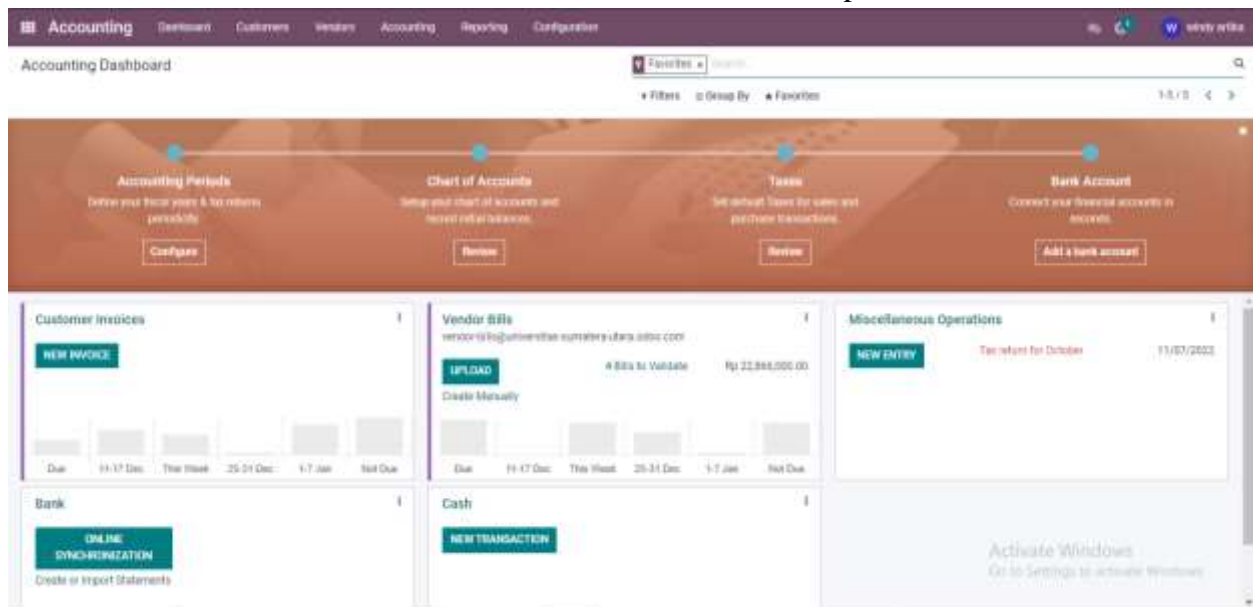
Accounting Dashboard Customers Vendors Accounting Reporting Configuration

W windy arika

Accounting Dashboard

Favorites × Search...

Filters Group By Favorites

1-5 / 5

Accounting Periods
Define your fiscal years & tax returns periodicity.
Configure

Chart of Accounts
Setup your chart of accounts and record initial balances.
Review

Taxes
Set default Taxes for sales and purchase transactions.
Review

Bank Account
Connect your financial accounts in seconds.
Add a bank account

Customer Invoices
NEW INVOICE
Due 11-17 Dec This Week 25-31 Dec 1-7 Jan Not Due

Vendor Bills
vendor-bills@universitas-sumatera-utara.odoo.com
UPLOAD
4 Bills to Validate Rp 22,866,000.00
Create Manually
Due 11-17 Dec This Week 25-31 Dec 1-7 Jan Not Due

Miscellaneous Operations
NEW ENTRY
Tax return for October 11/07/2022

Bank
ONLINE SYNCHRONIZATION
Create or Import Statements

Cash
NEW TRANSACTION

Activate Windows
Go to Settings to activate Windows.